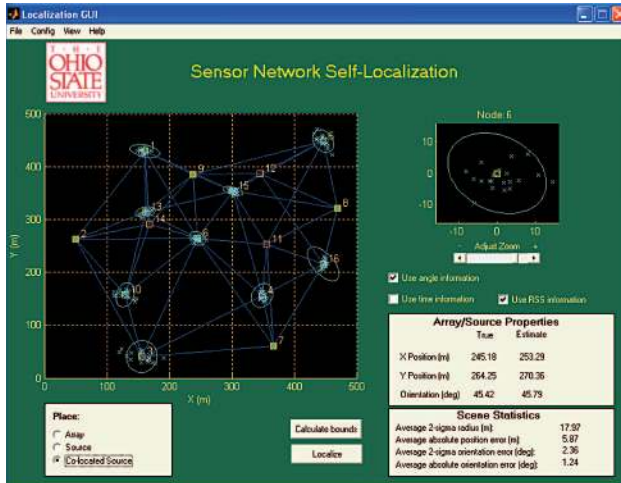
Localization GUI
File Config View Help

THE OHIO STATE UNIVERSITY

Sensor Network Self-Localization

500
400
300
200
100
0
Y (m)
0 100 200 300 400 500
X (m)

1 2 3 4 5 6 7 8 9 10 11 12 13 14 15 16

Node 6
10
0
-10
-10 0 10
- Adjust Zoom +

Use angle information
Use time information
Use RSS information

Array/Source Properties

| | True | Estimate |
|---|---|---|
| X Position (m) | 245.18 | 253.29 |
| Y Position (m) | 264.25 | 270.36 |
| Orientation (deg) | 45.42 | 45.79 |

Scene Statistics

| | |
|---|---|
| Average 2-sigma radius (m): | 17.97 |
| Average absolute position error (m): | 5.87 |
| Average 2-sigma orientation error (deg): | 2.36 |
| Average absolute orientation error (deg): | 1.24 |

Place:
Array
Source
Co-located Source

Calculate bounds
Localize